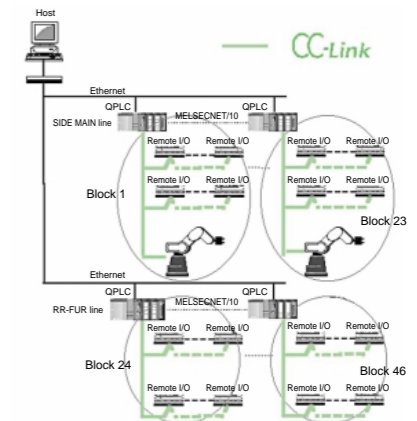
Host

CC-Link

Ethernet

QPLC

QPLC

SIDE MAIN line

MELSECNET/10

Remote I/O

Remote I/O

Remote I/O

Remote I/O

Remote I/O

Remote I/O

Remote I/O

Remote I/O

Block 1

Block 23

Ethernet

QPLC

QPLC

RR-FUR line

MELSECNET/10

Remote I/O

Remote I/O

Remote I/O

Remote I/O

Block 24

Block 46

Remote I/O

Remote I/O

Remote I/O

Remote I/O